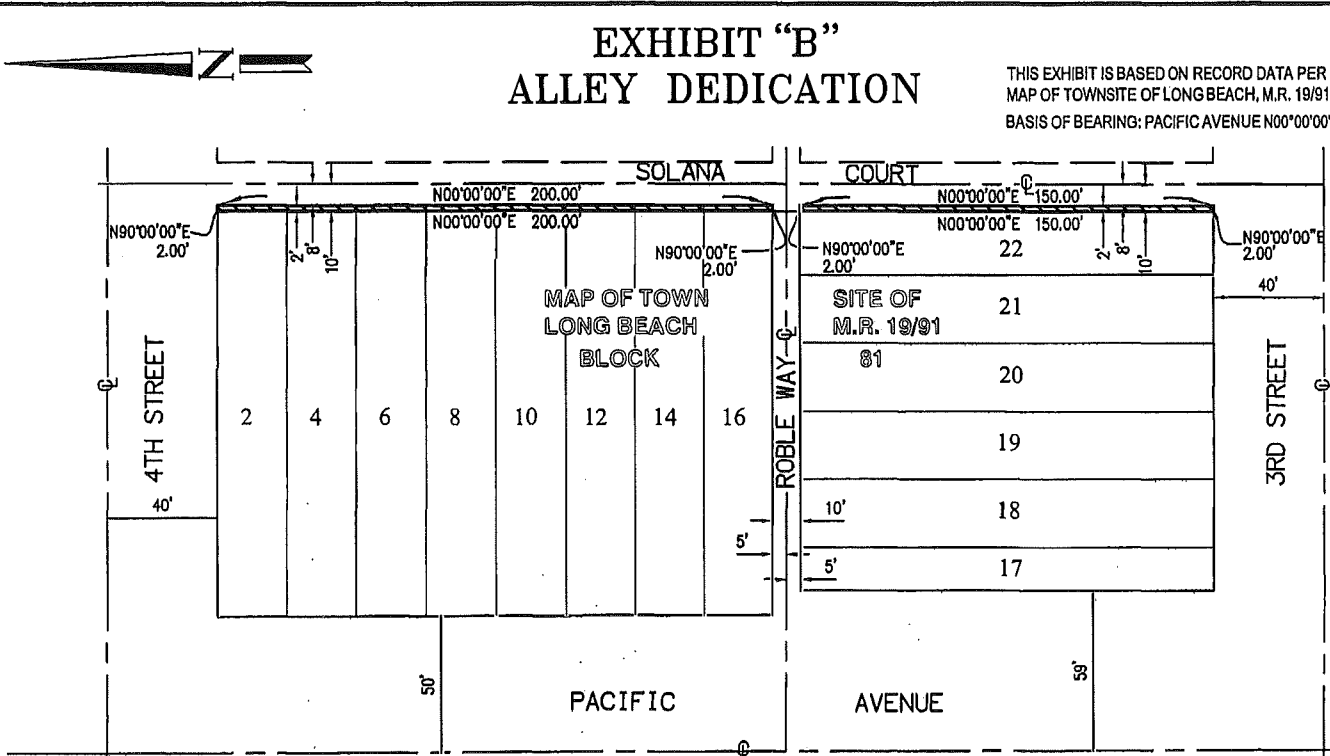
N

EXHIBIT "B"
ALLEY DEDICATION

THIS EXHIBIT IS BASED ON RECORD DATA PER MAP OF TOWNSITE OF LONG BEACH, M.R. 19/91
BASIS OF BEARING: PACIFIC AVENUE N00°00'00'

SOLANA
COURT
℄
N00°00'00"E 200.00'
N00°00'00"E 200.00'
N00°00'00"E 150.00'
N00°00'00"E 150.00'
N90°00'00"E 2.00'
N90°00'00"E 2.00'
N90°00'00"E 2.00'
N90°00'00"E 2.00'
2' 8' 10'
2' 8' 10'

MAP OF TOWN
LONG BEACH
BLOCK
SITE OF
M.R. 19/91
81

℄ 4TH STREET
40'
2
4
6
8
10
12
14
16
ROBLE WAY ℄
22
21
20
19
18
17
40'
3RD STREET ℄
10'
5'
5'
50'
59'
PACIFIC
AVENUE
℄